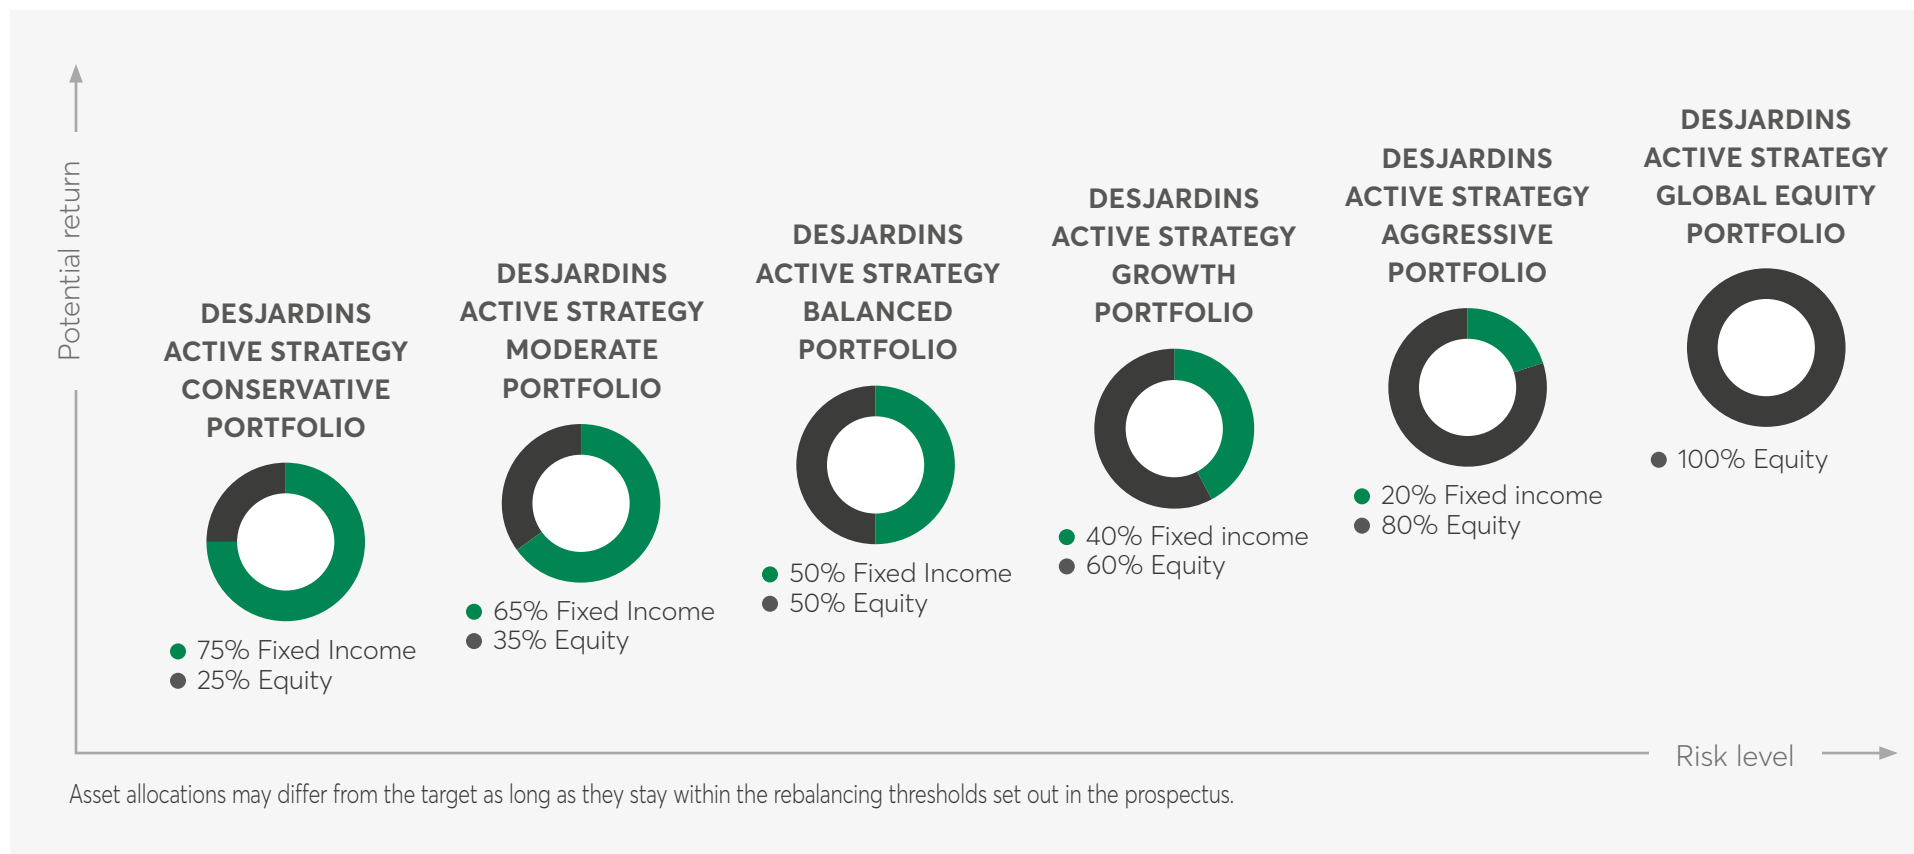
Potential return

DESJARDINS ACTIVE STRATEGY CONSERVATIVE PORTFOLIO

75% Fixed Income
25% Equity

DESJARDINS ACTIVE STRATEGY MODERATE PORTFOLIO

65% Fixed Income
35% Equity

DESJARDINS ACTIVE STRATEGY BALANCED PORTFOLIO

50% Fixed Income
50% Equity

DESJARDINS ACTIVE STRATEGY GROWTH PORTFOLIO

40% Fixed income
60% Equity

DESJARDINS ACTIVE STRATEGY AGGRESSIVE PORTFOLIO

20% Fixed income
80% Equity

DESJARDINS ACTIVE STRATEGY GLOBAL EQUITY PORTFOLIO

100% Equity

Risk level

Asset allocations may differ from the target as long as they stay within the rebalancing thresholds set out in the prospectus.